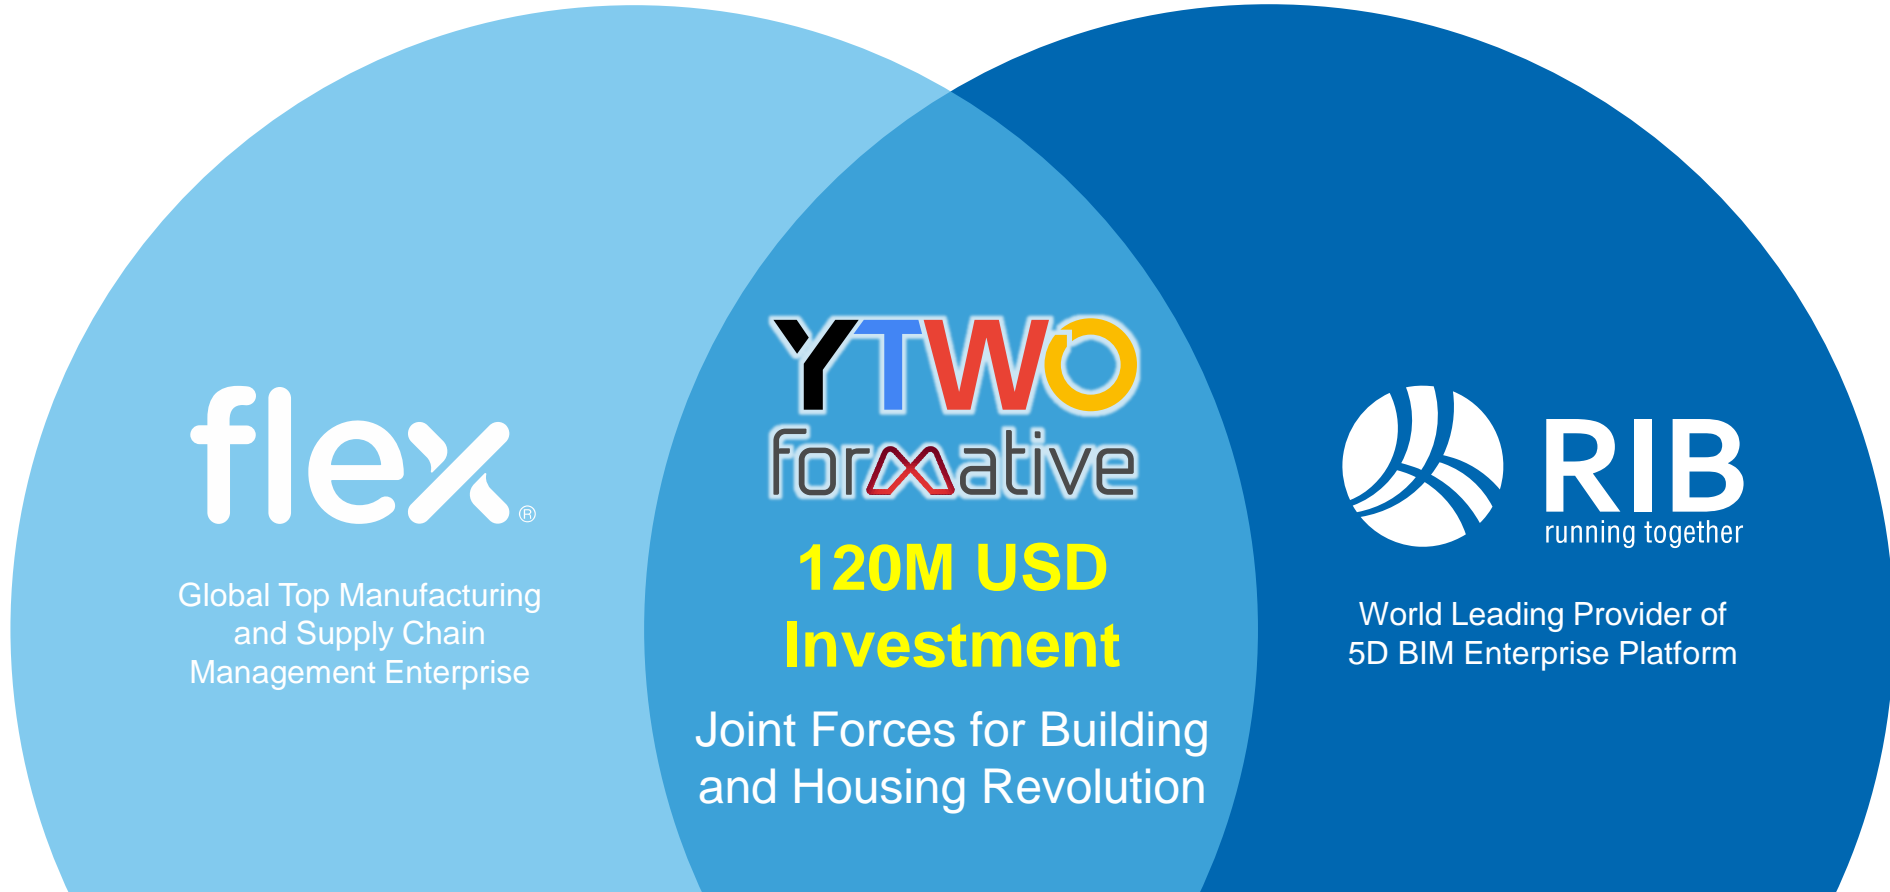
flex®

Global Top Manufacturing and Supply Chain Management Enterprise

YTWO formative

120M USD Investment

Joint Forces for Building and Housing Revolution

RIB running together

World Leading Provider of 5D BIM Enterprise Platform